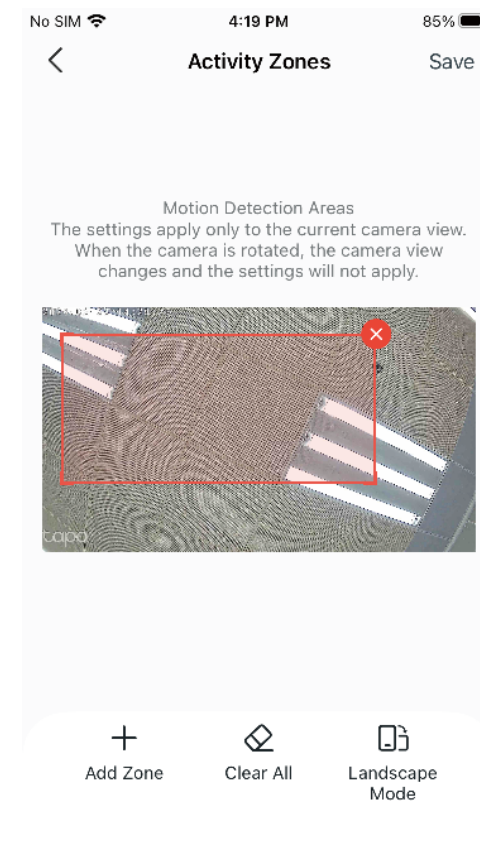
No SIM
4:19 PM
85%

Activity Zones
Save

Motion Detection Areas
The settings apply only to the current camera view. When the camera is rotated, the camera view changes and the settings will not apply.

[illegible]

tapo

Add Zone
Clear All
Landscape Mode